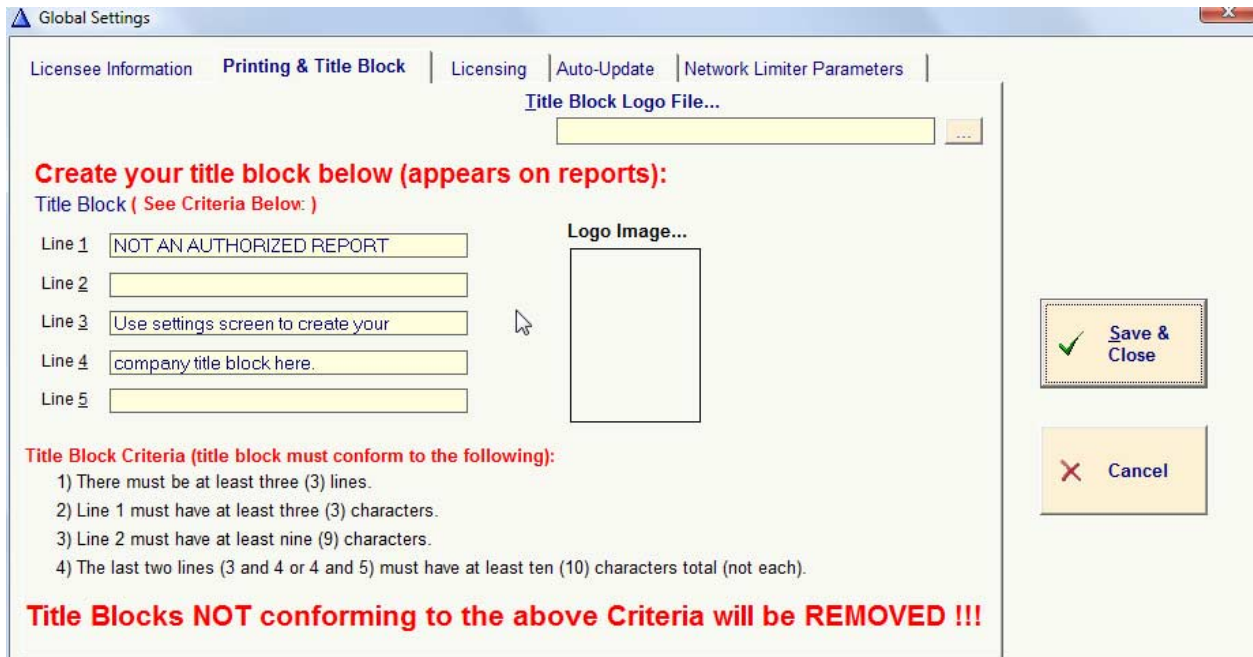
Global Settings

Licensee Information | Printing & Title Block | Licensing | Auto-Update | Network Limiter Parameters

Title Block Logo File...

...

Create your title block below (appears on reports):

Title Block ( See Criteria Below: )

Line 1 NOT AN AUTHORIZED REPORT

Line 2

Line 3 Use settings screen to create your

Line 4 company title block here.

Line 5

Logo Image...

Save & Close

Cancel

Title Block Criteria (title block must conform to the following):

1) There must be at least three (3) lines.

2) Line 1 must have at least three (3) characters.

3) Line 2 must have at least nine (9) characters.

4) The last two lines (3 and 4 or 4 and 5) must have at least ten (10) characters total (not each).

Title Blocks NOT conforming to the above Criteria will be REMOVED !!!